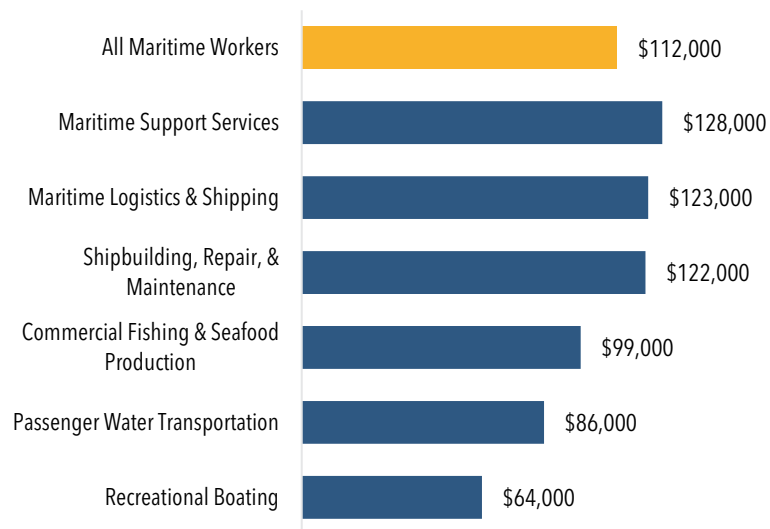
| Category | Value |
|---|---|
| All Maritime Workers | \$112,000 |
| Maritime Support Services | \$128,000 |
| Maritime Logistics & Shipping | \$123,000 |
| Shipbuilding, Repair, & Maintenance | \$122,000 |
| Commercial Fishing & Seafood Production | \$99,000 |
| Passenger Water Transportation | \$86,000 |
| Recreational Boating | \$64,000 |